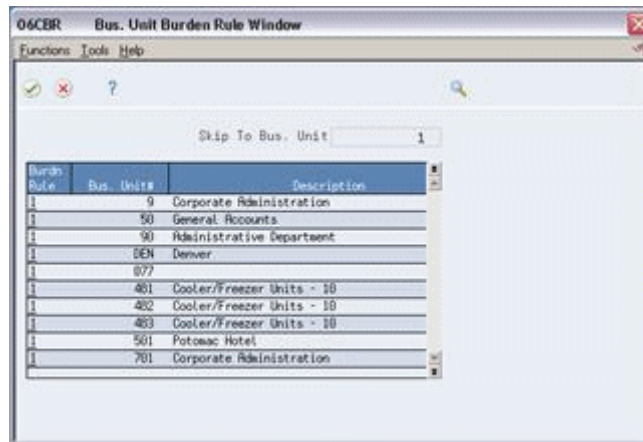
06CBR Bus. Unit Burden Rule Window

Functions Tools Help

?

Skip To Bus. Unit 1

| Burdn Rule | Bus. Unit# | Description |
|---|---|---|
| 1 | 9 | Corporate Administration |
| 1 | 50 | General Accounts |
| 1 | 90 | Administrative Department |
| 1 | DEN | Denver |
| 1 | 077 | |
| 1 | 481 | Cooler/Freezer Units - 10 |
| 1 | 482 | Cooler/Freezer Units - 10 |
| 1 | 483 | Cooler/Freezer Units - 10 |
| 1 | 501 | Potomac Hotel |
| 1 | 701 | Corporate Administration |